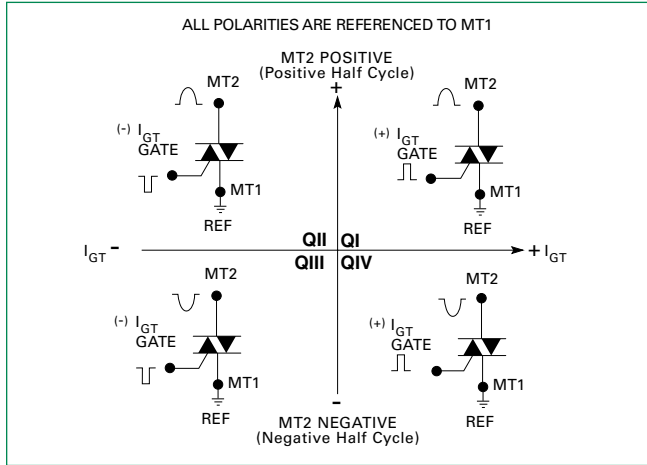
ALL POLARITIES ARE REFERENCED TO MT1

MT2 POSITIVE
(Positive Half Cycle)

+

MT2

(-) $I_{GT}$
GATE

MT1

REF

MT2

(+) $I_{GT}$
GATE

MT1

REF

$I_{GT}$ -

QII

QI

QIII

QIV

+ $I_{GT}$

MT2

(-) $I_{GT}$
GATE

MT1

REF

MT2

(+) $I_{GT}$
GATE

MT1

REF

-

MT2 NEGATIVE
(Negative Half Cycle)